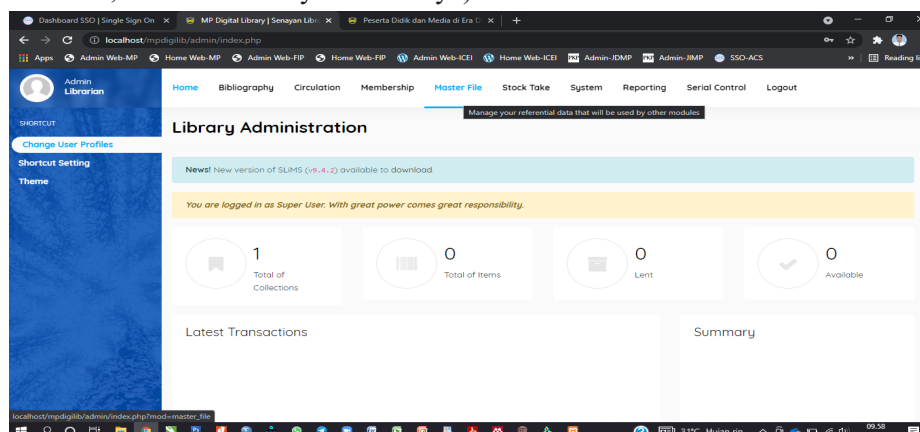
Dashboard SSO | Single Sign On ×
MP Digital Library | Senayan Libr ×
Peserta Didik dan Media di Era D ×
+

localhost/mpdigilib/admin/index.php

Apps Admin Web-MP Home Web-MP Admin Web-FIP Home Web-FIP Admin Web-ICEI Home Web-ICEI Admin-JDMP Admin-JIMP SSO-ACS
Reading li

Admin
Librarian

Home Bibliography Circulation Membership Master File Stock Take System Reporting Serial Control Logout

Manage your referential data that will be used by other modules

SHORTCUT
Change User Profiles
Shortcut Setting
Theme

Library Administration

News! New version of SLiMS (v9.4.2) available to download.

You are logged in as Super User. With great power comes great responsibility.

1
Total of Collections

0
Total of Items

0
Lent

0
Available

Latest Transactions

Summary

localhost/mpdigilib/admin/index.php?mod=master_file

31°C Hujan rin
09.58